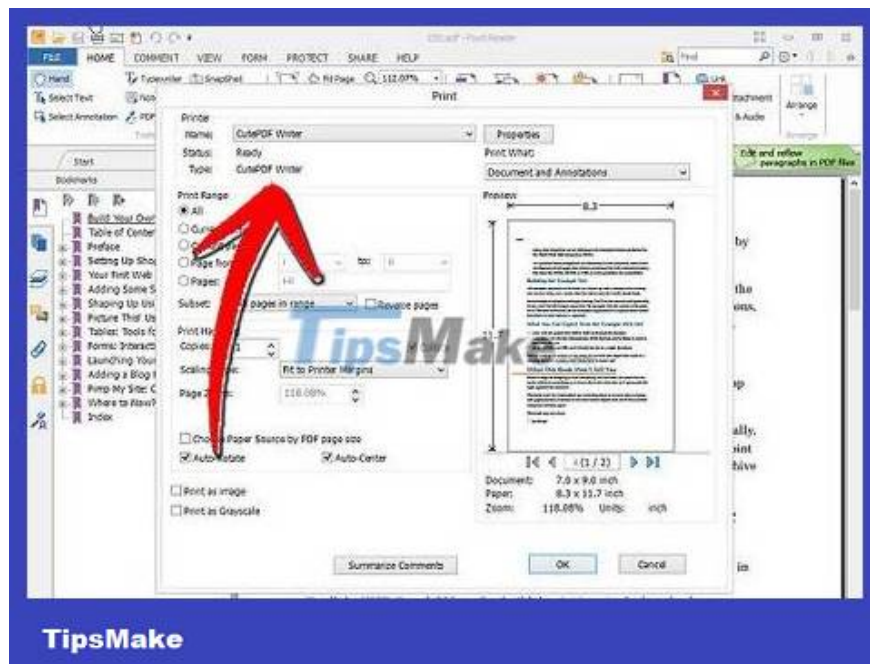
FILE HOME COMMENT VIEW FORM PROTECT SHARE HELP

Hand
Select Text
Select Annotation

Typewriter SnapShot
Fit Page 112.07%

Find

Attachment
& Audio
Arrange

Edit and reflow paragraphs in PDF files

Start
Bookmarks

Build Your Own
Table of Conter
Preface
Setting Up Sho
Your First Web
Adding Some S
Shaping Up Usi
Picture This! Us
Tables: Tools fo
Forms: Interact
Launching Your
Adding a Blog t
Pimp My Site: C
Where to Now?
Index

Print

Printer
Name: CutePDF Writer
Status: Ready
Type: CutePDF Writer

Properties

Print What:
Document and Annotations

Print Range
All
Current
Current
Page from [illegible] to: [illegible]
Pages: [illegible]

Subset: All pages in range
Reverse pages

Print Handling
Copies: 1
Collate
Scaling Type: Fit to Printer Margins
Page Zoom: 118.08%

Choose Paper Source by PDF page size
Auto-Rotate
Auto-Center

Print as image
Print as Grayscale

Preview
8.3
11.7

(1 / 2)

Document: 7.0 x 9.0 inch
Paper: 8.3 x 11.7 inch
Zoom: 118.08% Units: inch

Summarize Comments
OK
Cancel

by
the
ions.
ip
ally.
oint
hive
in

TipsMake

TipsMake